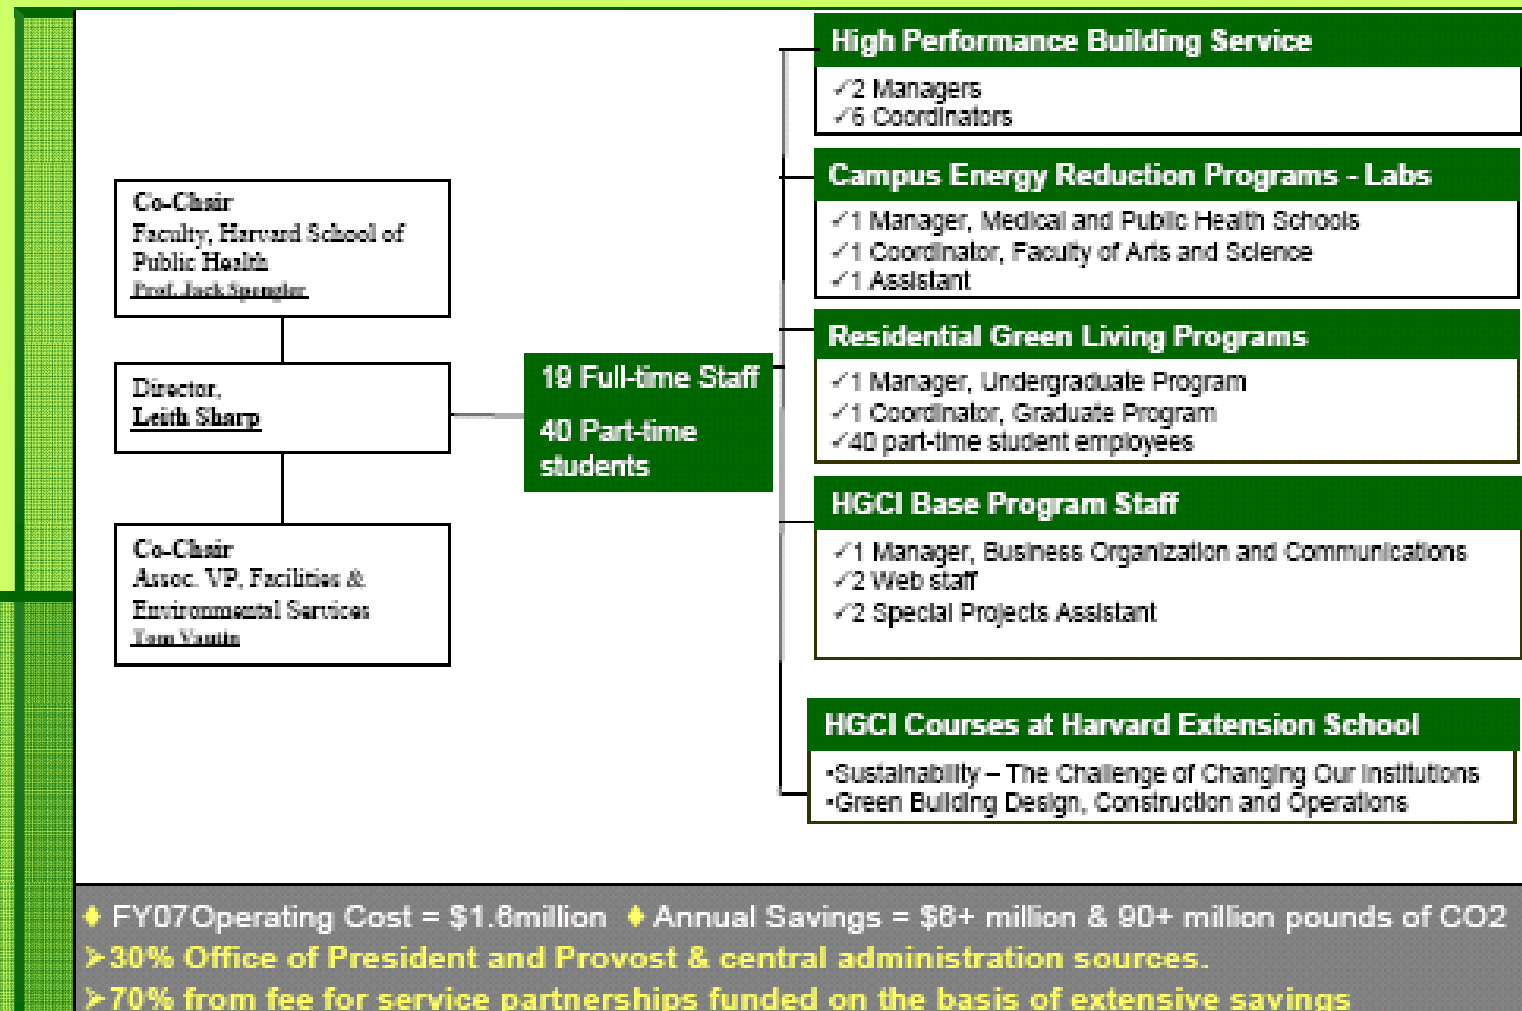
Co-Chair
Faculty, Harvard School of Public Health
Prof. Jack Spengler

Director,
Leith Sharp

Co-Chair
Assoc. VP, Facilities & Environmental Services
Tom Vautin

19 Full-time Staff

40 Part-time students

High Performance Building Service
✓2 Managers
✓6 Coordinators

Campus Energy Reduction Programs - Labs
✓1 Manager, Medical and Public Health Schools
✓1 Coordinator, Faculty of Arts and Science
✓1 Assistant

Residential Green Living Programs
✓1 Manager, Undergraduate Program
✓1 Coordinator, Graduate Program
✓40 part-time student employees

HGCI Base Program Staff
✓1 Manager, Business Organization and Communications
✓2 Web staff
✓2 Special Projects Assistant

HGCI Courses at Harvard Extension School
•Sustainability – The Challenge of Changing Our Institutions
•Green Building Design, Construction and Operations

♦ FY07Operating Cost = $1.6million ♦ Annual Savings = $6+ million & 90+ million pounds of CO2
➢30% Office of President and Provost & central administration sources.
➢70% from fee for service partnerships funded on the basis of extensive savings